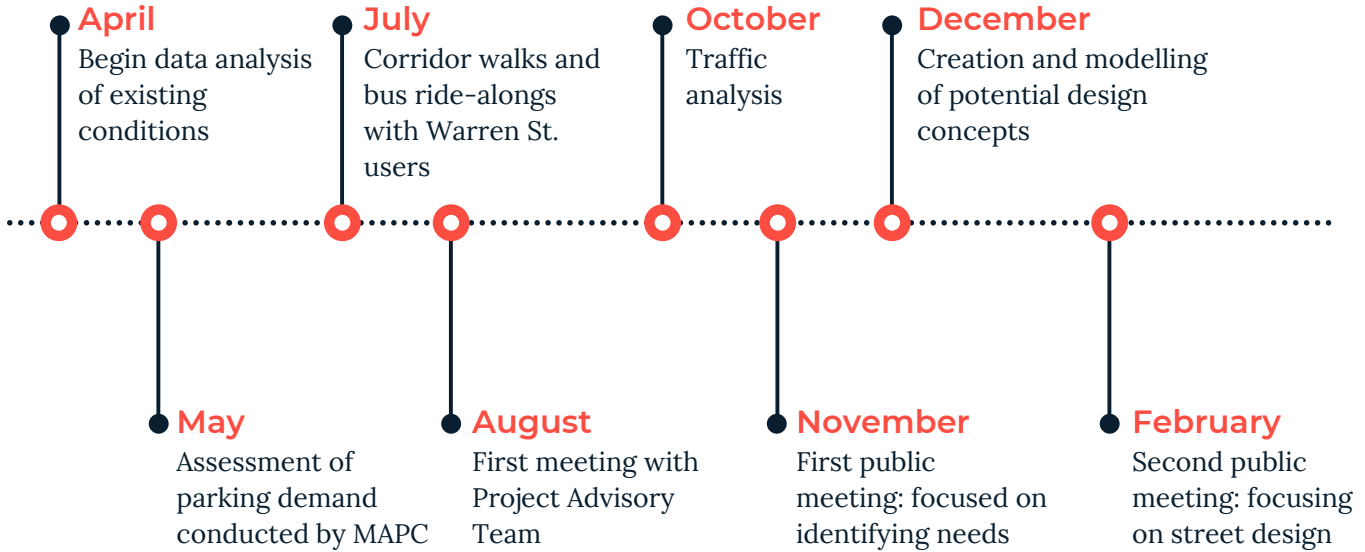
April
Begin data analysis of existing conditions

July
Corridor walks and bus ride-alongs with Warren St. users

October
Traffic analysis

December
Creation and modelling of potential design concepts

May
Assessment of parking demand conducted by MAPC

August
First meeting with Project Advisory Team

November
First public meeting: focused on identifying needs

February
Second public meeting: focusing on street design